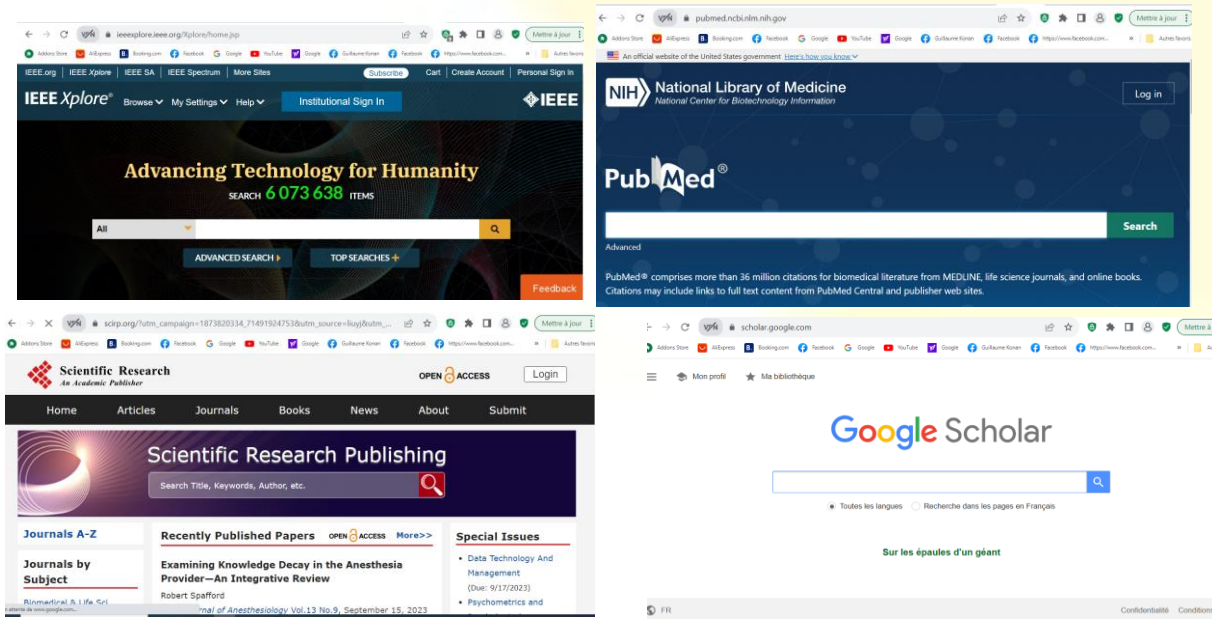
ieeexplore.ieee.org/Xplore/home.jsp

Mettre à jour

Addons Store AliExpress Booking.com Facebook Google YouTube Google Guillaume Konan Facebook https://www.facebook.com... Autres favoris

IEEE.org | IEEE Xplore | IEEE SA | IEEE Spectrum | More Sites Subscribe Cart Create Account Personal Sign In

IEEE Xplore® Browse My Settings Help Institutional Sign In IEEE

Advancing Technology for Humanity

SEARCH 6 073 638 ITEMS

All

ADVANCED SEARCH TOP SEARCHES

Feedback

pubmed.ncbi.nlm.nih.gov

Mettre à jour

An official website of the United States government Here's how you know

NIH National Library of Medicine
National Center for Biotechnology Information

Log in

PubMed®

Search

Advanced

PubMed® comprises more than 36 million citations for biomedical literature from MEDLINE, life science journals, and online books. Citations may include links to full text content from PubMed Central and publisher web sites.

scirp.org/?utm_campaign=1873820334_71491924753&utm_source=liuyj&utm_...

Mettre à jour

Scientific Research
An Academic Publisher

OPEN ACCESS Login

Home Articles Journals Books News About Submit

Scientific Research Publishing

Search Title, Keywords, Author, etc.

Journals A-Z

Journals by Subject

Biomedical & Life Sci.

Recently Published Papers OPEN ACCESS More>>

Examining Knowledge Decay in the Anesthesia Provider—An Integrative Review

Robert Spafford

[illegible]rnal of Anesthesiology Vol.13 No.9, September 15, 2023

Special Issues

• Data Technology And Management (Due: 9/17/2023)

• Psychometrics and

scholar.google.com

Mettre à jour

Mon profil Ma bibliothèque

Google Scholar

Toutes les langues Recherche dans les pages en Français

Sur les épaules d'un géant

FR

Confidentialité Conditions